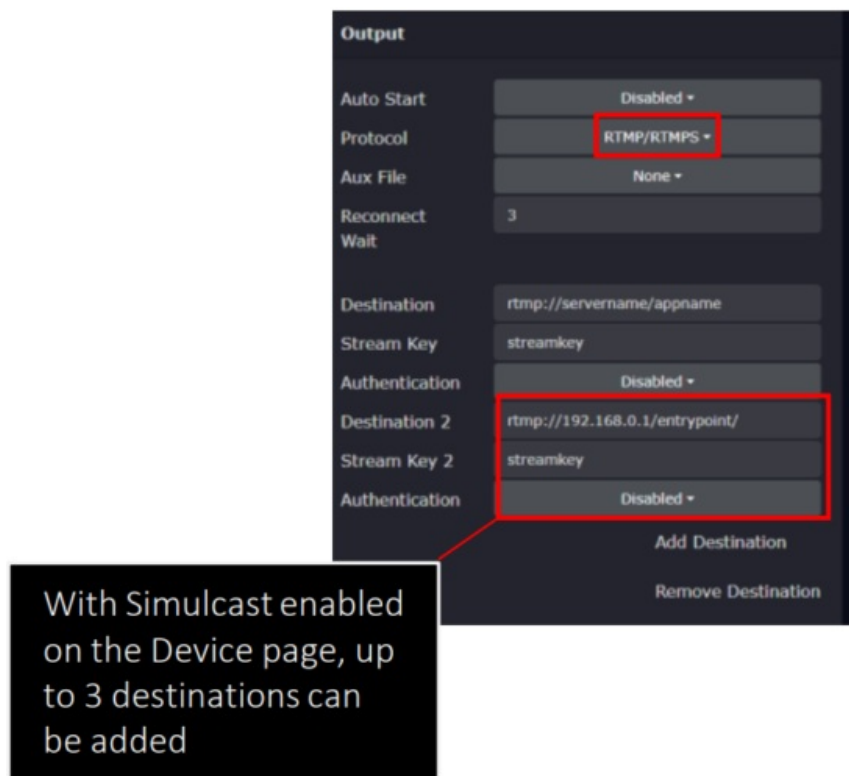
Output

Auto Start | Disabled ▾
Protocol | RTMP/RTMPS ▾
Aux File | None ▾
Reconnect Wait | 3

Destination | rtmp://servername/appname
Stream Key | streamkey
Authentication | Disabled ▾
Destination 2 | rtmp://192.168.0.1/entrypoint/
Stream Key 2 | streamkey
Authentication | Disabled ▾

Add Destination

Remove Destination

With Simulcast enabled on the Device page, up to 3 destinations can be added